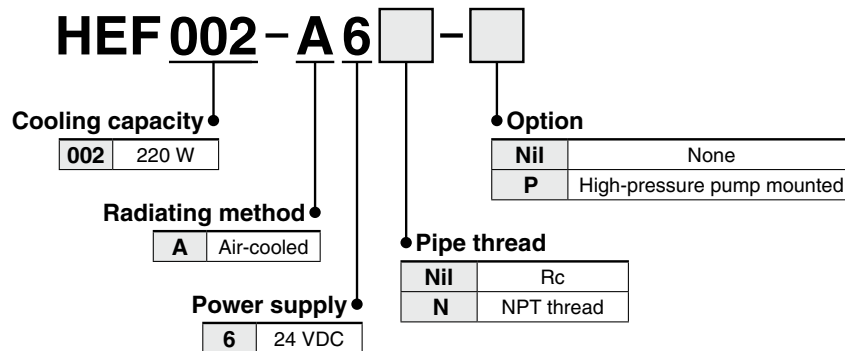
HEF 002 - A 6 [ ] - [ ]

Cooling capacity

| 002 | 220 W |
|---|---|

Radiating method

| A | Air-cooled |
|---|---|

Power supply

| 6 | 24 VDC |
|---|---|

Option

| Nil | None |
|---|---|
| P | High-pressure pump mounted |

Pipe thread

| Nil | Rc |
|---|---|
| N | NPT thread |